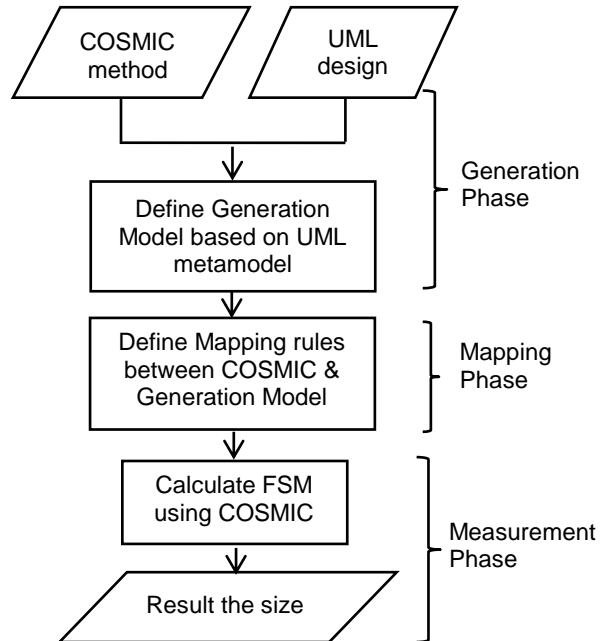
COSMIC method

UML design

Define Generation Model based on UML metamodel

Generation Phase

Define Mapping rules between COSMIC & Generation Model

Mapping Phase

Calculate FSM using COSMIC

Result the size

Measurement Phase